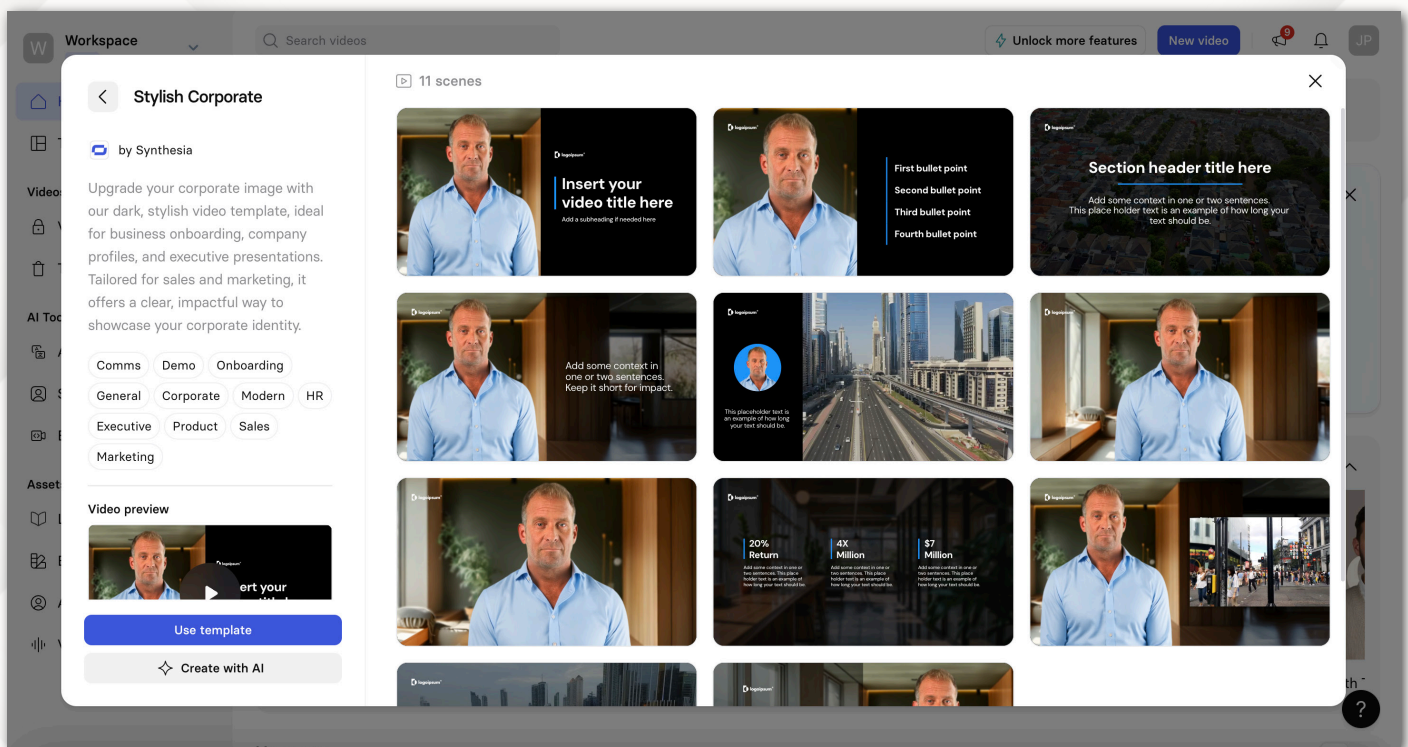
W Workspace

Search videos

Unlock more features

New video

9

JP

Videos

AI Too

Asset

Stylish Corporate

by Synthesia

Upgrade your corporate image with our dark, stylish video template, ideal for business onboarding, company profiles, and executive presentations. Tailored for sales and marketing, it offers a clear, impactful way to showcase your corporate identity.

Comms Demo Onboarding General Corporate Modern HR Executive Product Sales Marketing

Video preview

logoipsum

ert your

Use template

Create with AI

11 scenes

logoipsum

Insert your video title here

Add a subheading if needed here

logoipsum

First bullet point

Second bullet point

Third bullet point

Fourth bullet point

logoipsum

Section header title here

Add some context in one or two sentences. This place holder text is an example of how long your text should be.

logoipsum

Add some context in one or two sentences. Keep it short for impact.

logoipsum

This placeholder text is an example of how long your text should be.

logoipsum

logoipsum

20% Return

Add some context in one or two sentences. This place holder text is an example of how long your text should be.

4X Million

Add some context in one or two sentences. This place holder text is an example of how long your text should be.

$7 Million

Add some context in one or two sentences. This place holder text is an example of how long your text should be.

logoipsum

logoipsum

th

?